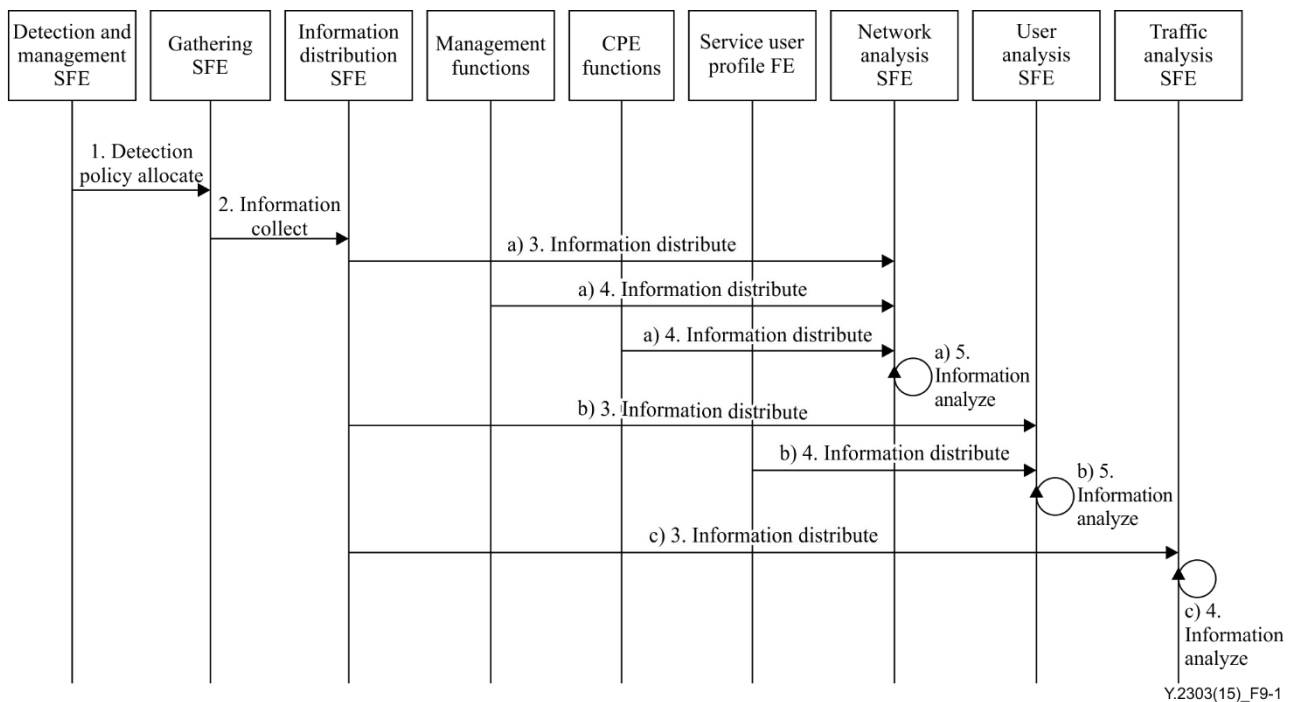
Detection and management SFE

Gathering SFE

Information distribution SFE

Management functions

CPE functions

Service user profile FE

Network analysis SFE

User analysis SFE

Traffic analysis SFE

1. Detection policy allocate

2. Information collect

a) 3. Information distribute

a) 4. Information distribute

a) 4. Information distribute

a) 5. Information analyze

b) 3. Information distribute

b) 4. Information distribute

b) 5. Information analyze

c) 3. Information distribute

c) 4. Information analyze

Y.2303(15)_F9-1